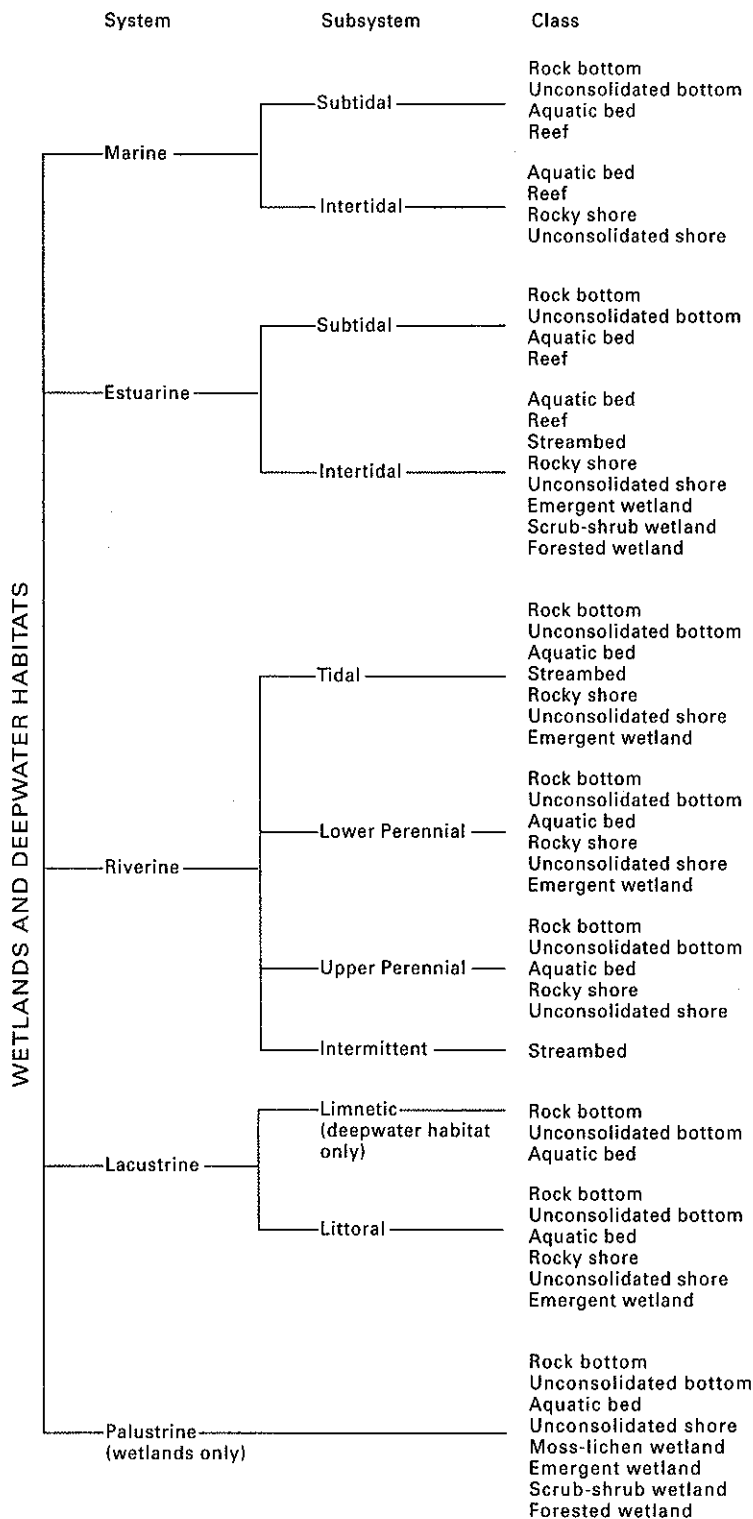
System Subsystem Class

WETLANDS AND DEEPWATER HABITATS

Marine

Subtidal
Rock bottom
Unconsolidated bottom
Aquatic bed
Reef

Intertidal
Aquatic bed
Reef
Rocky shore
Unconsolidated shore

Estuarine

Subtidal
Rock bottom
Unconsolidated bottom
Aquatic bed
Reef

Intertidal
Aquatic bed
Reef
Streambed
Rocky shore
Unconsolidated shore
Emergent wetland
Scrub-shrub wetland
Forested wetland

Riverine

Tidal
Rock bottom
Unconsolidated bottom
Aquatic bed
Streambed
Rocky shore
Unconsolidated shore
Emergent wetland

Lower Perennial
Rock bottom
Unconsolidated bottom
Aquatic bed
Rocky shore
Unconsolidated shore
Emergent wetland

Upper Perennial
Rock bottom
Unconsolidated bottom
Aquatic bed
Rocky shore
Unconsolidated shore

Intermittent
Streambed

Lacustrine

Limnetic (deepwater habitat only)
Rock bottom
Unconsolidated bottom
Aquatic bed

Littoral
Rock bottom
Unconsolidated bottom
Aquatic bed
Rocky shore
Unconsolidated shore
Emergent wetland

Palustrine (wetlands only)
Rock bottom
Unconsolidated bottom
Aquatic bed
Unconsolidated shore
Moss-lichen wetland
Emergent wetland
Scrub-shrub wetland
Forested wetland